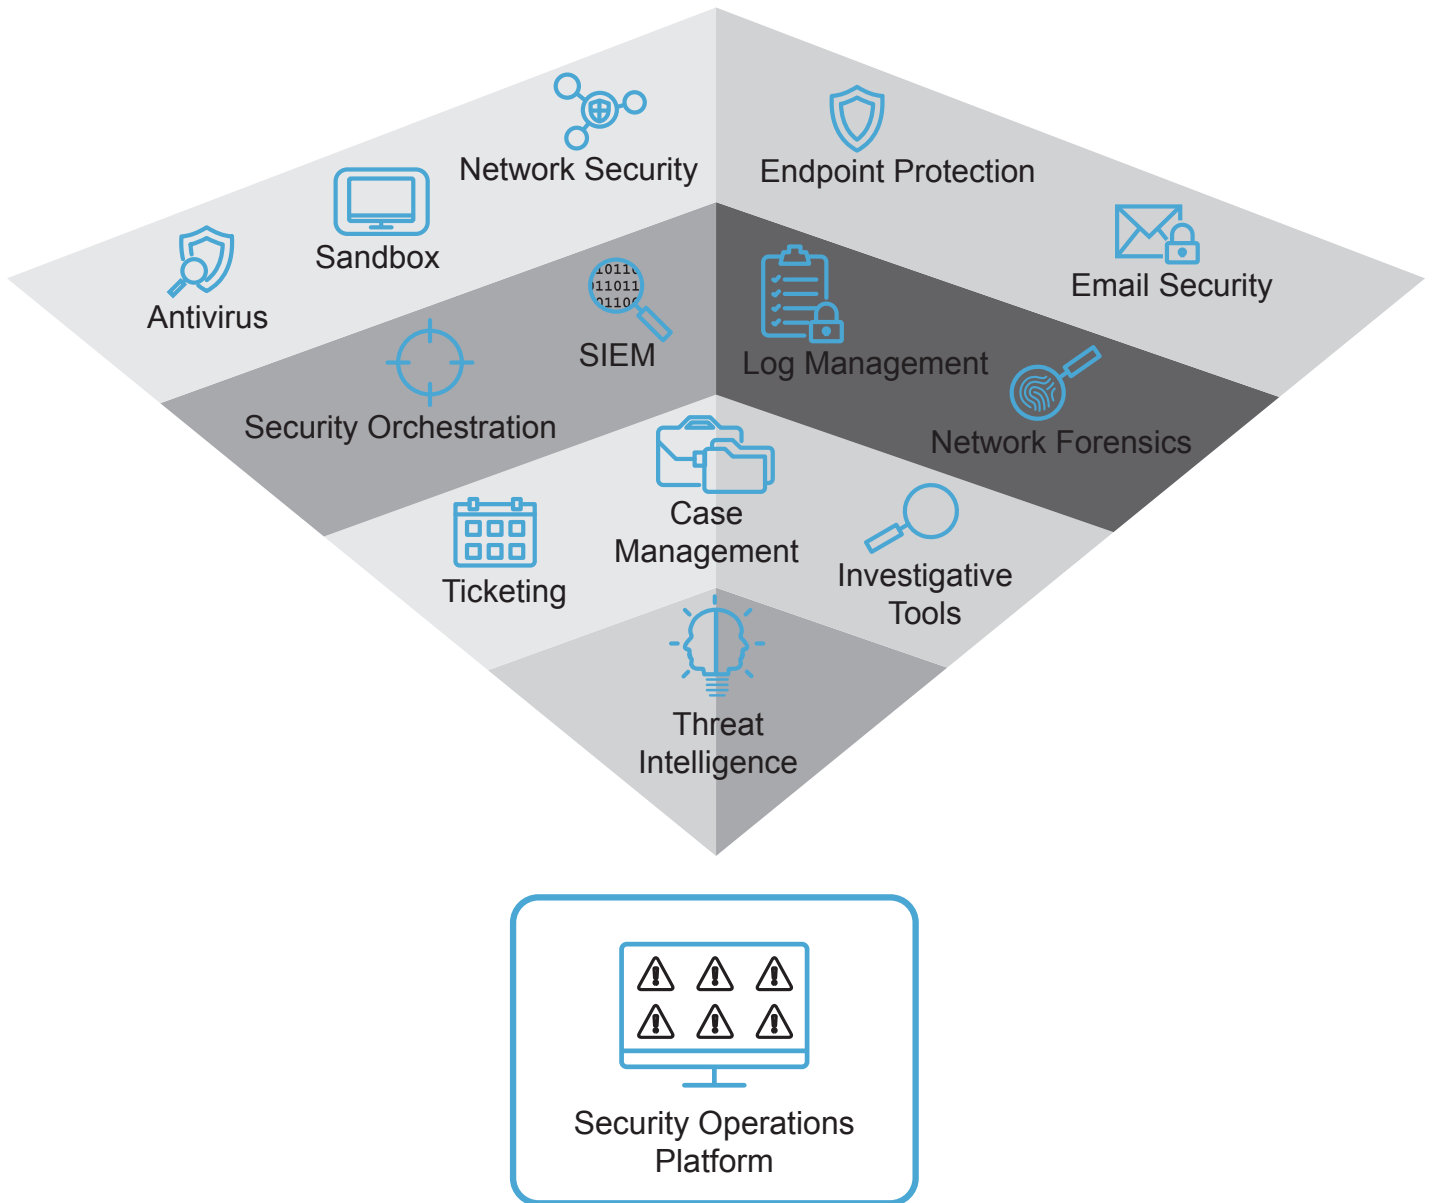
Network Security

Endpoint Protection

Sandbox

Email Security

Antivirus

SIEM

Log Management

Security Orchestration

Network Forensics

Case Management

Ticketing

Investigative Tools

Threat Intelligence

Security Operations Platform